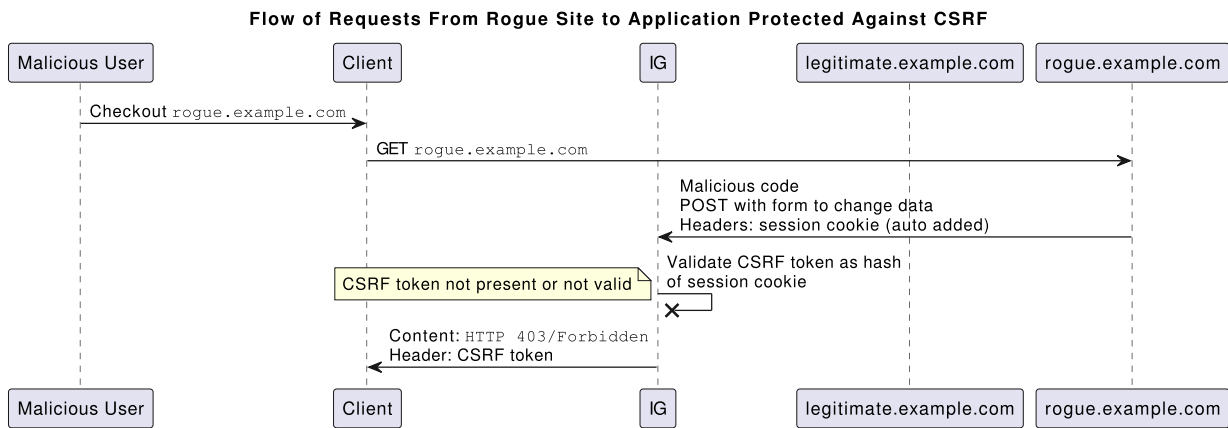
Flow of Requests From Rogue Site to Application Protected Against CSRF

Malicious User

Client

IG

legitimate.example.com

rogue.example.com

Checkout rogue.example.com

GET rogue.example.com

Malicious code
POST with form to change data
Headers: session cookie (auto added)

Validate CSRF token as hash of session cookie

CSRF token not present or not valid

Content: HTTP 403/Forbidden
Header: CSRF token

Malicious User

Client

IG

legitimate.example.com

rogue.example.com